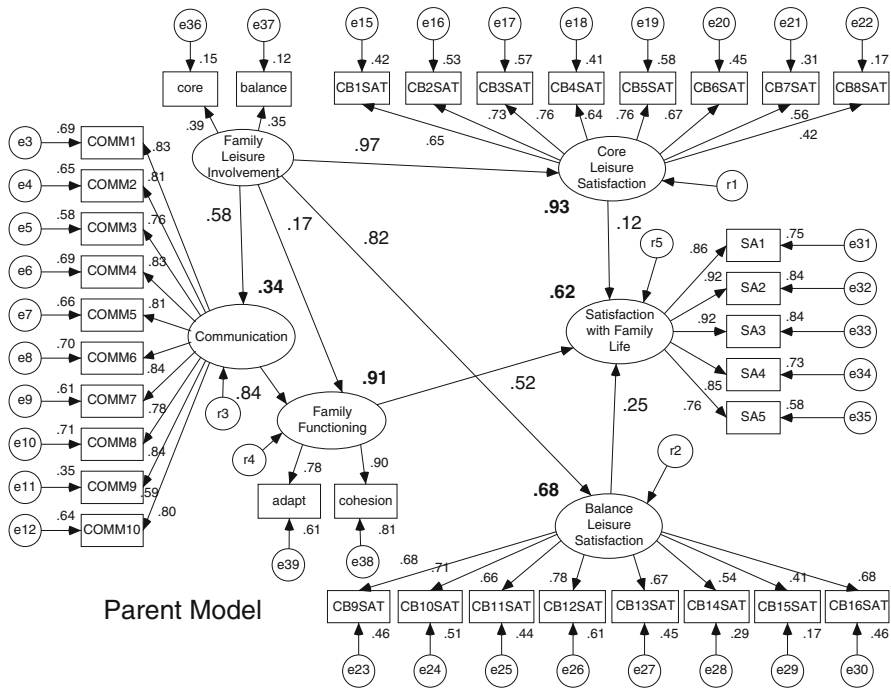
e36
.15
core
e37
.12
balance
.39
.35
Family Leisure Involvement

e15
.42
CB1SAT
e16
.53
CB2SAT
e17
.57
CB3SAT
e18
.41
CB4SAT
e19
.58
CB5SAT
e20
.45
CB6SAT
e21
.31
CB7SAT
e22
.17
CB8SAT
.65
.73
.76
.64
.76
.67
.56
.42
Core Leisure Satisfaction
r1
.97
.93

e3
.69
COMM1
.83
e4
.65
COMM2
.81
e5
.58
COMM3
.76
e6
.69
COMM4
.83
e7
.66
COMM5
.81
e8
.70
COMM6
.84
e9
.61
COMM7
.78
e10
.71
COMM8
.84
e11
.35
COMM9
.59
e12
.64
COMM10
.80

.58
.17
.82
.34
Communication
r3
.84

.12
r5
.62
Satisfaction with Family Life
.86
SA1
.75
e31
.92
SA2
.84
e32
.92
SA3
.84
e33
SA4
.73
e34
.85
.76
SA5
.58
e35

.91
Family Functioning
r4
.52
.25
.78
adapt
.61
e39
.90
cohesion
.81
e38

r2
.68
Balance Leisure Satisfaction
.68
.71
.66
.78
.67
.54
.41
.68
CB9SAT
.46
e23
CB10SAT
.51
e24
CB11SAT
.44
e25
CB12SAT
.61
e26
CB13SAT
.45
e27
CB14SAT
.29
e28
CB15SAT
.17
e29
CB16SAT
.46
e30

Parent Model